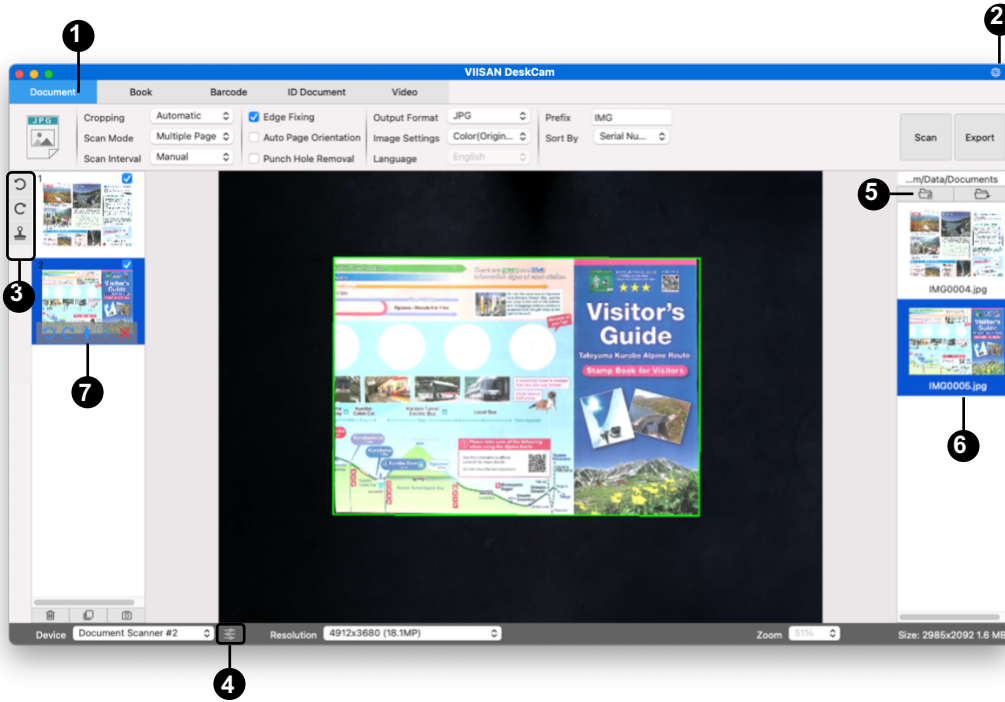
1
2
VIISAN DeskCam
Document
Book
Barcode
ID Document
Video
JPG
Cropping
Automatic
Scan Mode
Multiple Page
Scan Interval
Manual
Edge Fixing
Auto Page Orientation
Punch Hole Removal
Output Format
JPG
Image Settings
Color(Origin...
Language
English
Prefix
IMG
Sort By
Serial Nu...
Scan
Export
3
Visitor's Guide
Tateyama Kurobe Alpine Route
Stamp Book for Visitors
...m/Data/Documents
5
IMG0004.jpg
IMG0005.jpg
6
7
Device
Document Scanner #2
Resolution
4912x3680 (18.1MP)
Zoom
51%
Size: 2985x2092 1.6 MB
4